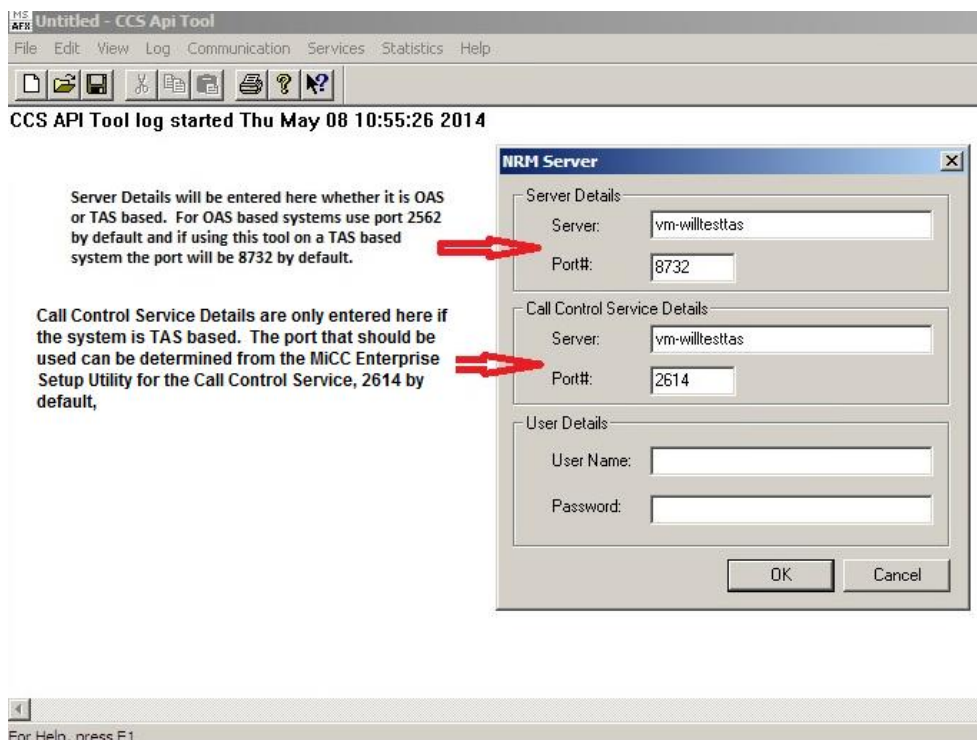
MS AFX Untitled - CCS Api Tool

File Edit View Log Communication Services Statistics Help

CCS API Tool log started Thu May 08 10:55:26 2014

Server Details will be entered here whether it is OAS or TAS based. For OAS based systems use port 2562 by default and if using this tool on a TAS based system the port will be 8732 by default.

Call Control Service Details are only entered here if the system is TAS based. The port that should be used can be determined from the MiCC Enterprise Setup Utility for the Call Control Service, 2614 by default,

NRM Server

Server Details

Server: vm-willtesttas

Port#: 8732

Call Control Service Details

Server: vm-willtesttas

Port#: 2614

User Details

User Name:

Password:

OK

Cancel

For Help, press F1